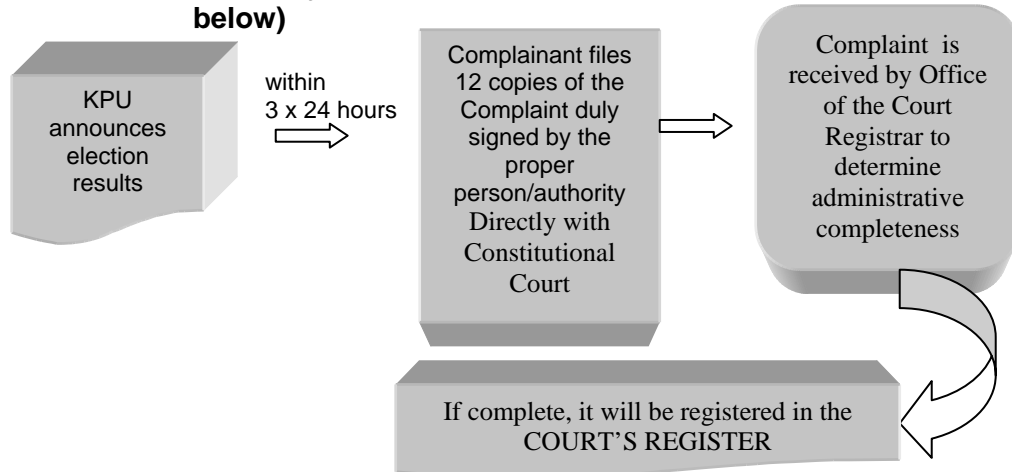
below)

KPU announces election results

within 3 x 24 hours

Complainant files 12 copies of the Complaint duly signed by the proper person/authority Directly with Constitutional Court

Complaint is received by Office of the Court Registrar to determine administrative completeness

If complete, it will be registered in the COURT'S REGISTER